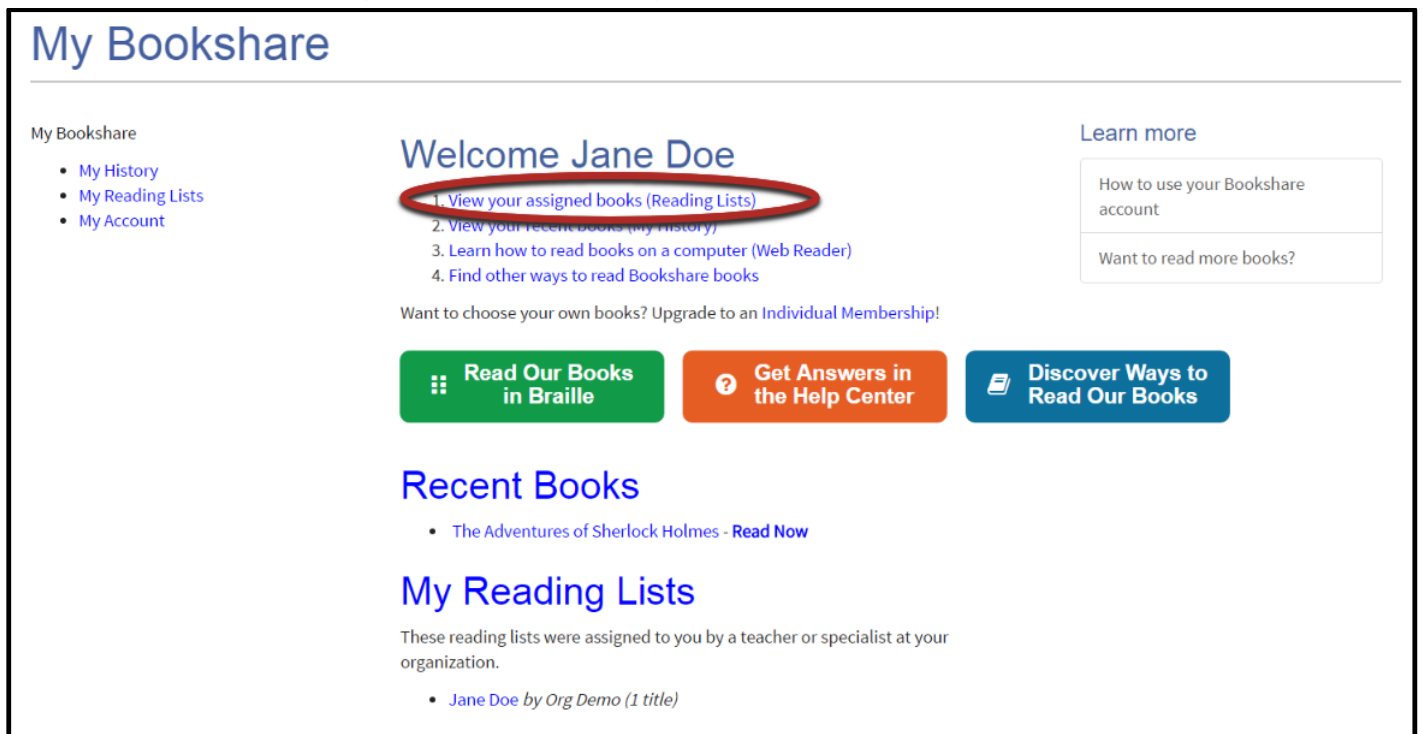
My Bookshare

My Bookshare

- My History
- My Reading Lists
- My Account

Welcome Jane Doe

1. View your assigned books (Reading Lists)
2. View your recent books (My History)
3. Learn how to read books on a computer (Web Reader)
4. Find other ways to read Bookshare books

Want to choose your own books? Upgrade to an Individual Membership!

Read Our Books in Braille

Get Answers in the Help Center

Discover Ways to Read Our Books

Recent Books

- The Adventures of Sherlock Holmes - Read Now

My Reading Lists

These reading lists were assigned to you by a teacher or specialist at your organization.

- Jane Doe by Org Demo (1 title)

Learn more

How to use your Bookshare account

Want to read more books?